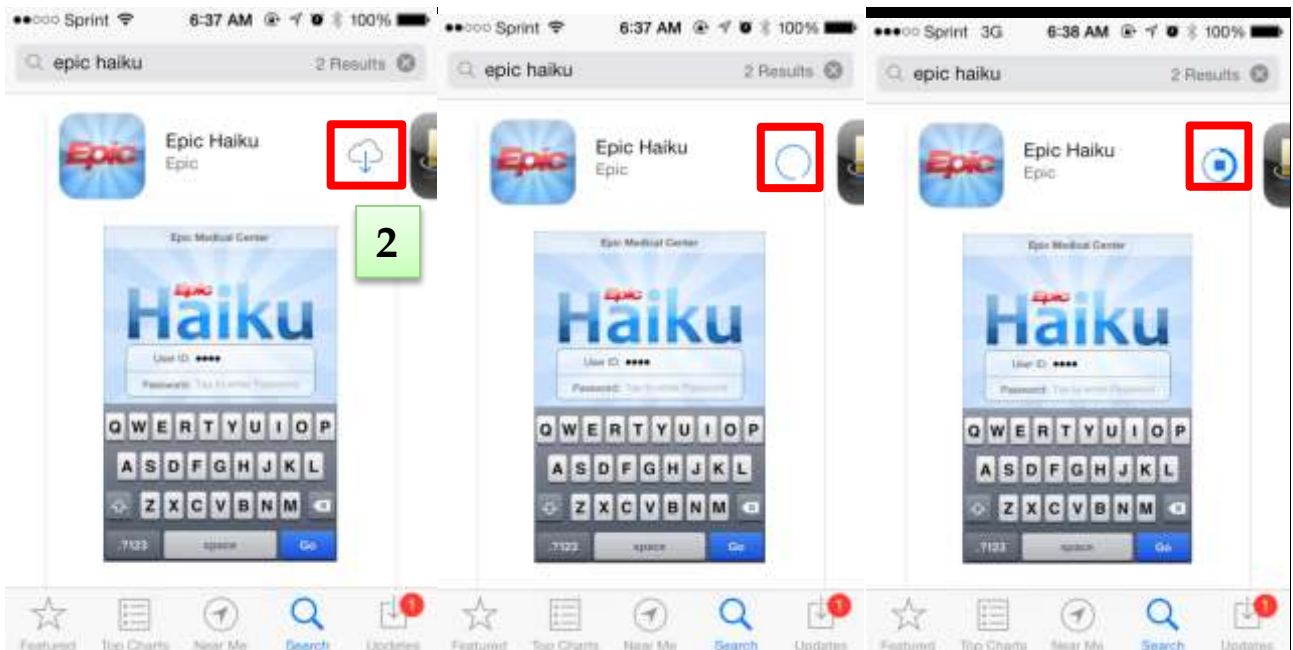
●●○○○ Sprint 6:37 AM 100%
epic haiku 2 Results
Epic Haiku
Epic
2
Epic Medical Center
Epic
Haiku
User ID: ●●●●●
Password: Tap to enter Password
Q W E R T Y U I O P
A S D F G H J K L
Z X C V B N M
.?123 space Go
Featured Top Charts Near Me Search Updates
1

●●○○○ Sprint 6:37 AM 100%
epic haiku 2 Results
Epic Haiku
Epic
Epic Medical Center
Epic
Haiku
User ID: ●●●●
Password: Tap to enter Password
Q W E R T Y U I O P
A S D F G H J K L
Z X C V B N M
.?123 space Go
Featured Top Charts Near Me Search Updates
1

●●●○○ Sprint 3G 6:38 AM 100%
epic haiku 2 Results
Epic Haiku
Epic
Epic Medical Center
Epic
Haiku
User ID: ●●●●
Password: Tap to enter Password
Q W E R T Y U I O P
A S D F G H J K L
Z X C V B N M
.?123 space Go
Featured Top Charts Near Me Search Updates
1